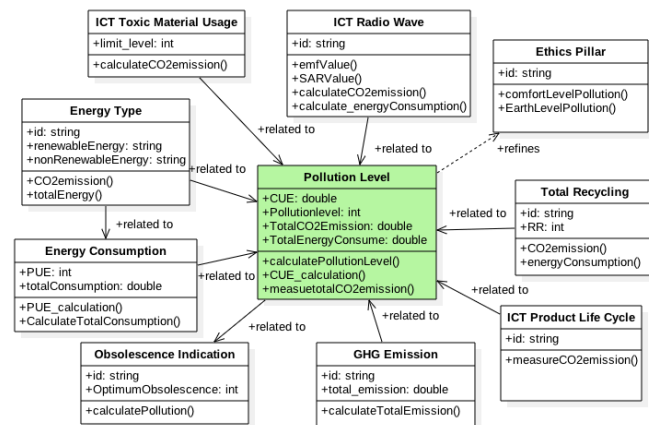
ICT Toxic Material Usage
+limit_level: int
+calculateCO2emission()

ICT Radio Wave
+id: string
+emfValue()
+SARValue()
+calculateCO2emission()
+calculate_energyConsumption()

Ethics Pillar
+id: string
+comfortLevelPollution()
+EarthLevelPollution()

Energy Type
+id: string
+renewableEnergy: string
+nonRenewableEnergy: string
+CO2emission()
+totalEnergy()

+related to

+related to

+related to

+refines

Pollution Level
+CUE: double
+Pollutionlevel: int
+TotalCO2Emission: double
+TotalEnergyConsume: double
+calculatePollutionLevel()
+CUE_calculation()
+measuetotalCO2emission()

+related to

Total Recycling
+id: string
+RR: int
+CO2emission()
+energyConsumption()

+related to

Energy Consumption
+PUE: int
+totalConsumption: double
+PUE_calculation()
+CalculateTotalConsumption()

+related to

+related to

ICT Product Life Cycle
+id: string
+measureCO2emission()

+related to

+related to

Obsolescence Indication
+id: string
+OptimumObsolescence: int
+calculatePollution()

GHG Emission
+id: string
+total_emission: double
+calculateTotalEmission()